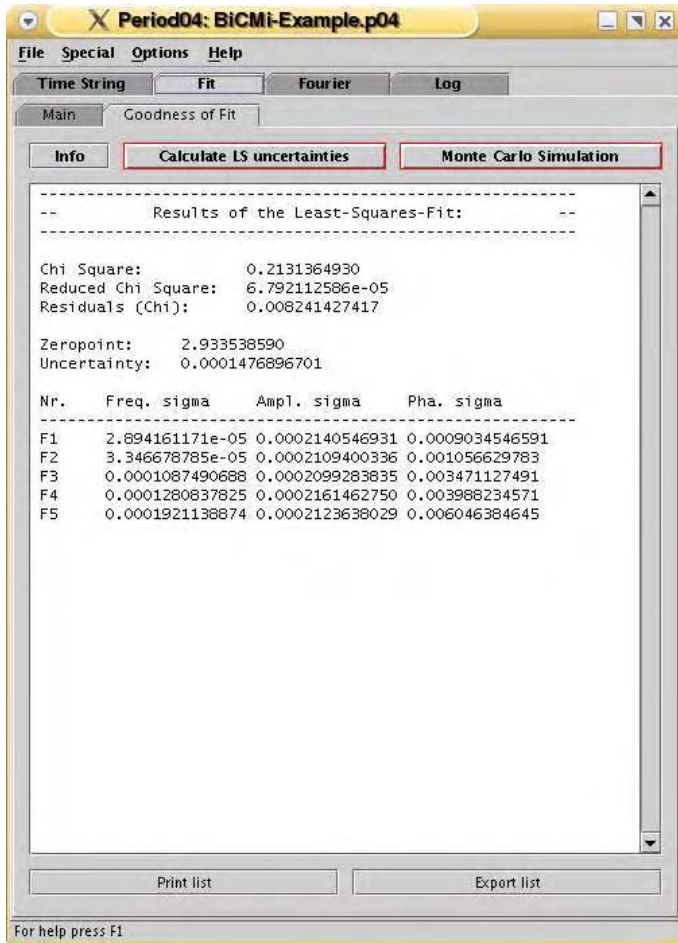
Period04: BiCMi-Example.p04

File Special Options Help

Time String Fit Fourier Log

Main Goodness of Fit

Info Calculate LS uncertainties Monte Carlo Simulation

-----------------------------------------------------------
-- Results of the Least-Squares-Fit: --
-----------------------------------------------------------

Chi Square: 0.2131364930
Reduced Chi Square: 6.792112586e-05
Residuals (Chi): 0.008241427417

Zeropoint: 2.933538590
Uncertainty: 0.0001476896701

| Nr. | Freq. sigma | Ampl. sigma | Pha. sigma |
|---|---|---|---|
| F1 | 2.894161171e-05 | 0.0002140546931 | 0.0009034546591 |
| F2 | 3.346678785e-05 | 0.0002109400336 | 0.001056629783 |
| F3 | 0.0001087490688 | 0.0002099283835 | 0.003471127491 |
| F4 | 0.0001280837825 | 0.0002161462750 | 0.003988234571 |
| F5 | 0.0001921138874 | 0.0002123638029 | 0.006046384645 |

Print list Export list

For help press F1